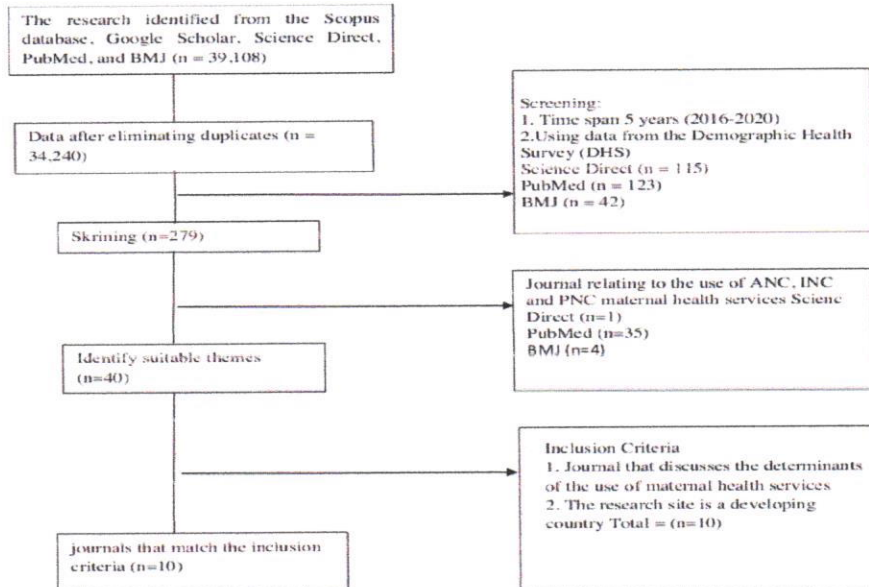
The research identified from the Scopus database, Google Scholar, Science Direct, PubMed, and BMJ (n = 39,108)

Screening:
1. Time span 5 years (2016-2020)
2.Using data from the Demographic Health Survey (DHS)
Science Direct (n = 115)
PubMed (n = 123)
BMJ (n = 42)

Data after eliminating duplicates (n = 34,240)

Skrining (n=279)

Journal relating to the use of ANC, INC and PNC maternal health services Scienc Direct (n=1)
PubMed (n=35)
BMJ (n=4)

Identify suitable themes (n=40)

Inclusion Criteria
1. Journal that discusses the determinants of the use of maternal health services
2. The research site is a developing country Total = (n=10)

journals that match the inclusion criteria (n=10)